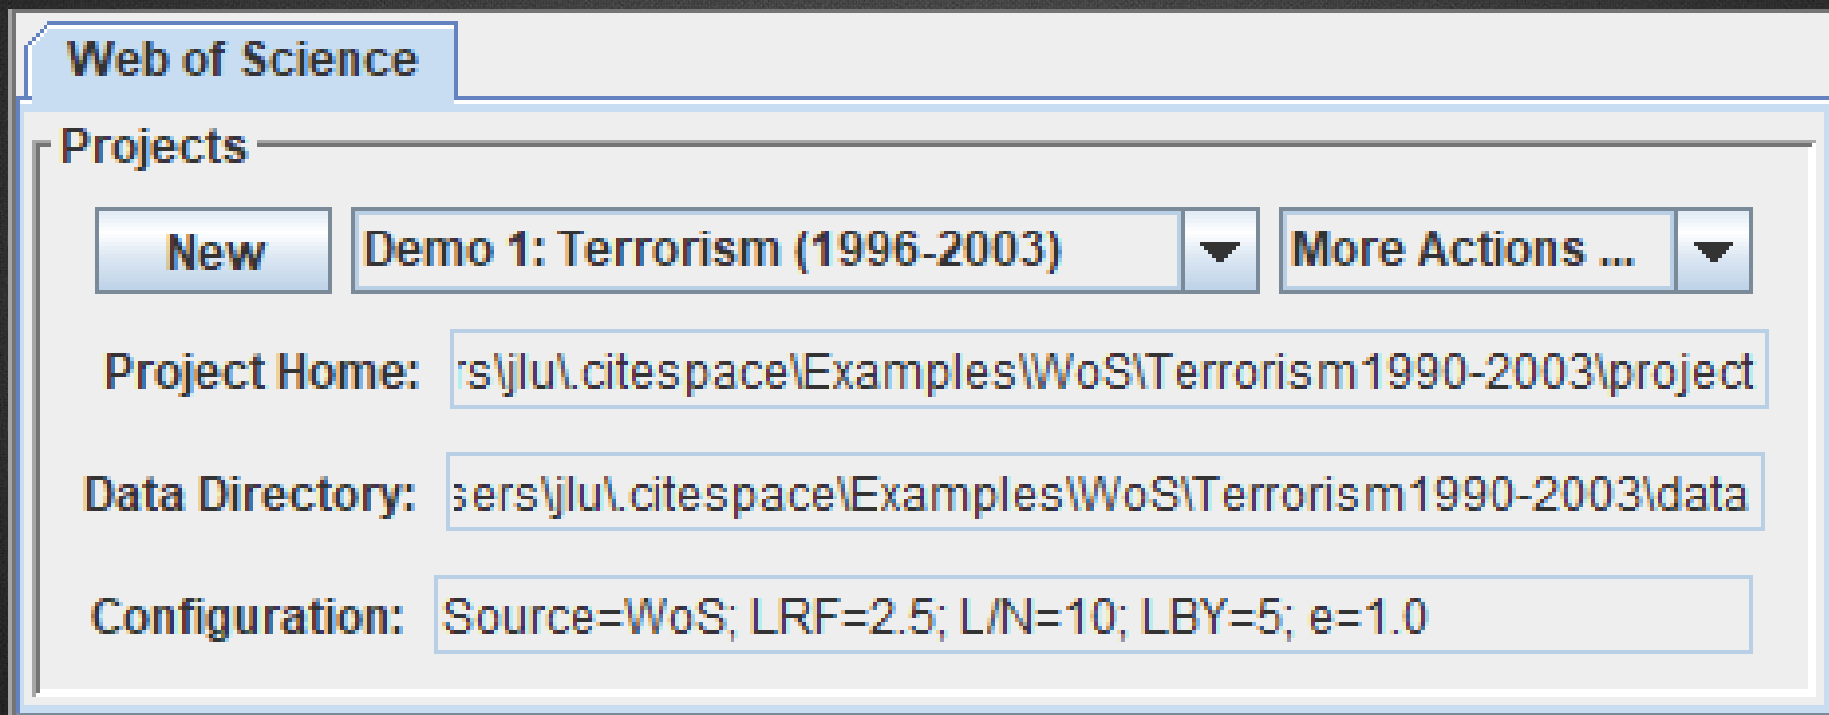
Web of Science

Projects

New

Demo 1: Terrorism (1996-2003)

More Actions ...

Project Home: rs\jlu\.citespace\Examples\WoS\Terrorism1990-2003\project

Data Directory: sers\jlu\.citespace\Examples\WoS\Terrorism1990-2003\data

Configuration: Source=WoS; LRF=2.5; L/N=10; LBY=5; e=1.0